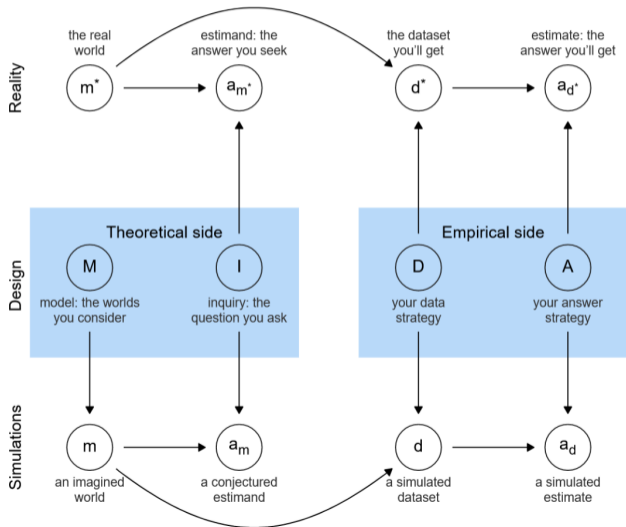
Reality

the real world

$m^*$

estimand: the answer you seek

$a_{m^*}$

the dataset you'll get

$d^*$

estimate: the answer you'll get

$a_{d^*}$

Design

Theoretical side

M

model: the worlds you consider

I

inquiry: the question you ask

Empirical side

D

your data strategy

A

your answer strategy

Simulations

m

an imagined world

$a_m$

a conjectured estimand

d

a simulated dataset

$a_d$

a simulated estimate